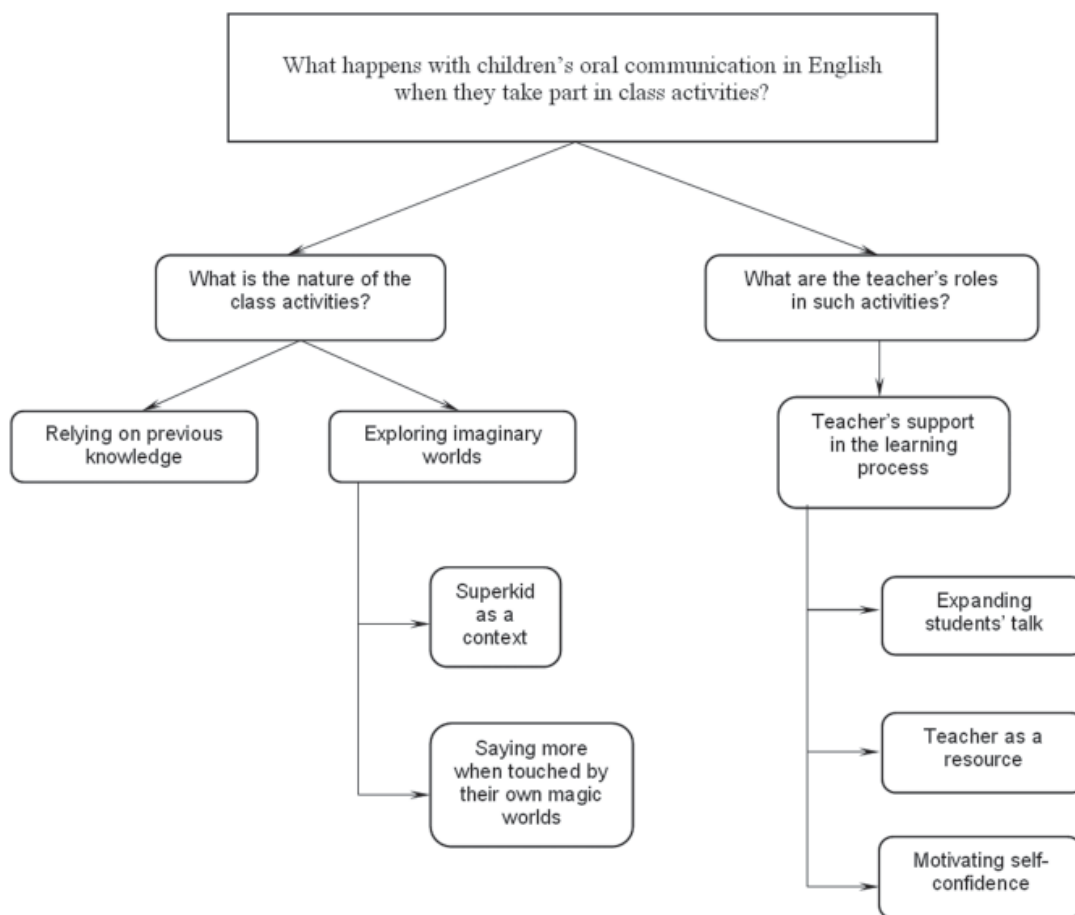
What happens with children's oral communication in English when they take part in class activities?

What is the nature of the class activities?

What are the teacher's roles in such activities?

Relying on previous knowledge

Exploring imaginary worlds

Teacher's support in the learning process

Superkid as a context

Saying more when touched by their own magic worlds

Expanding students' talk

Teacher as a resource

Motivating self-confidence